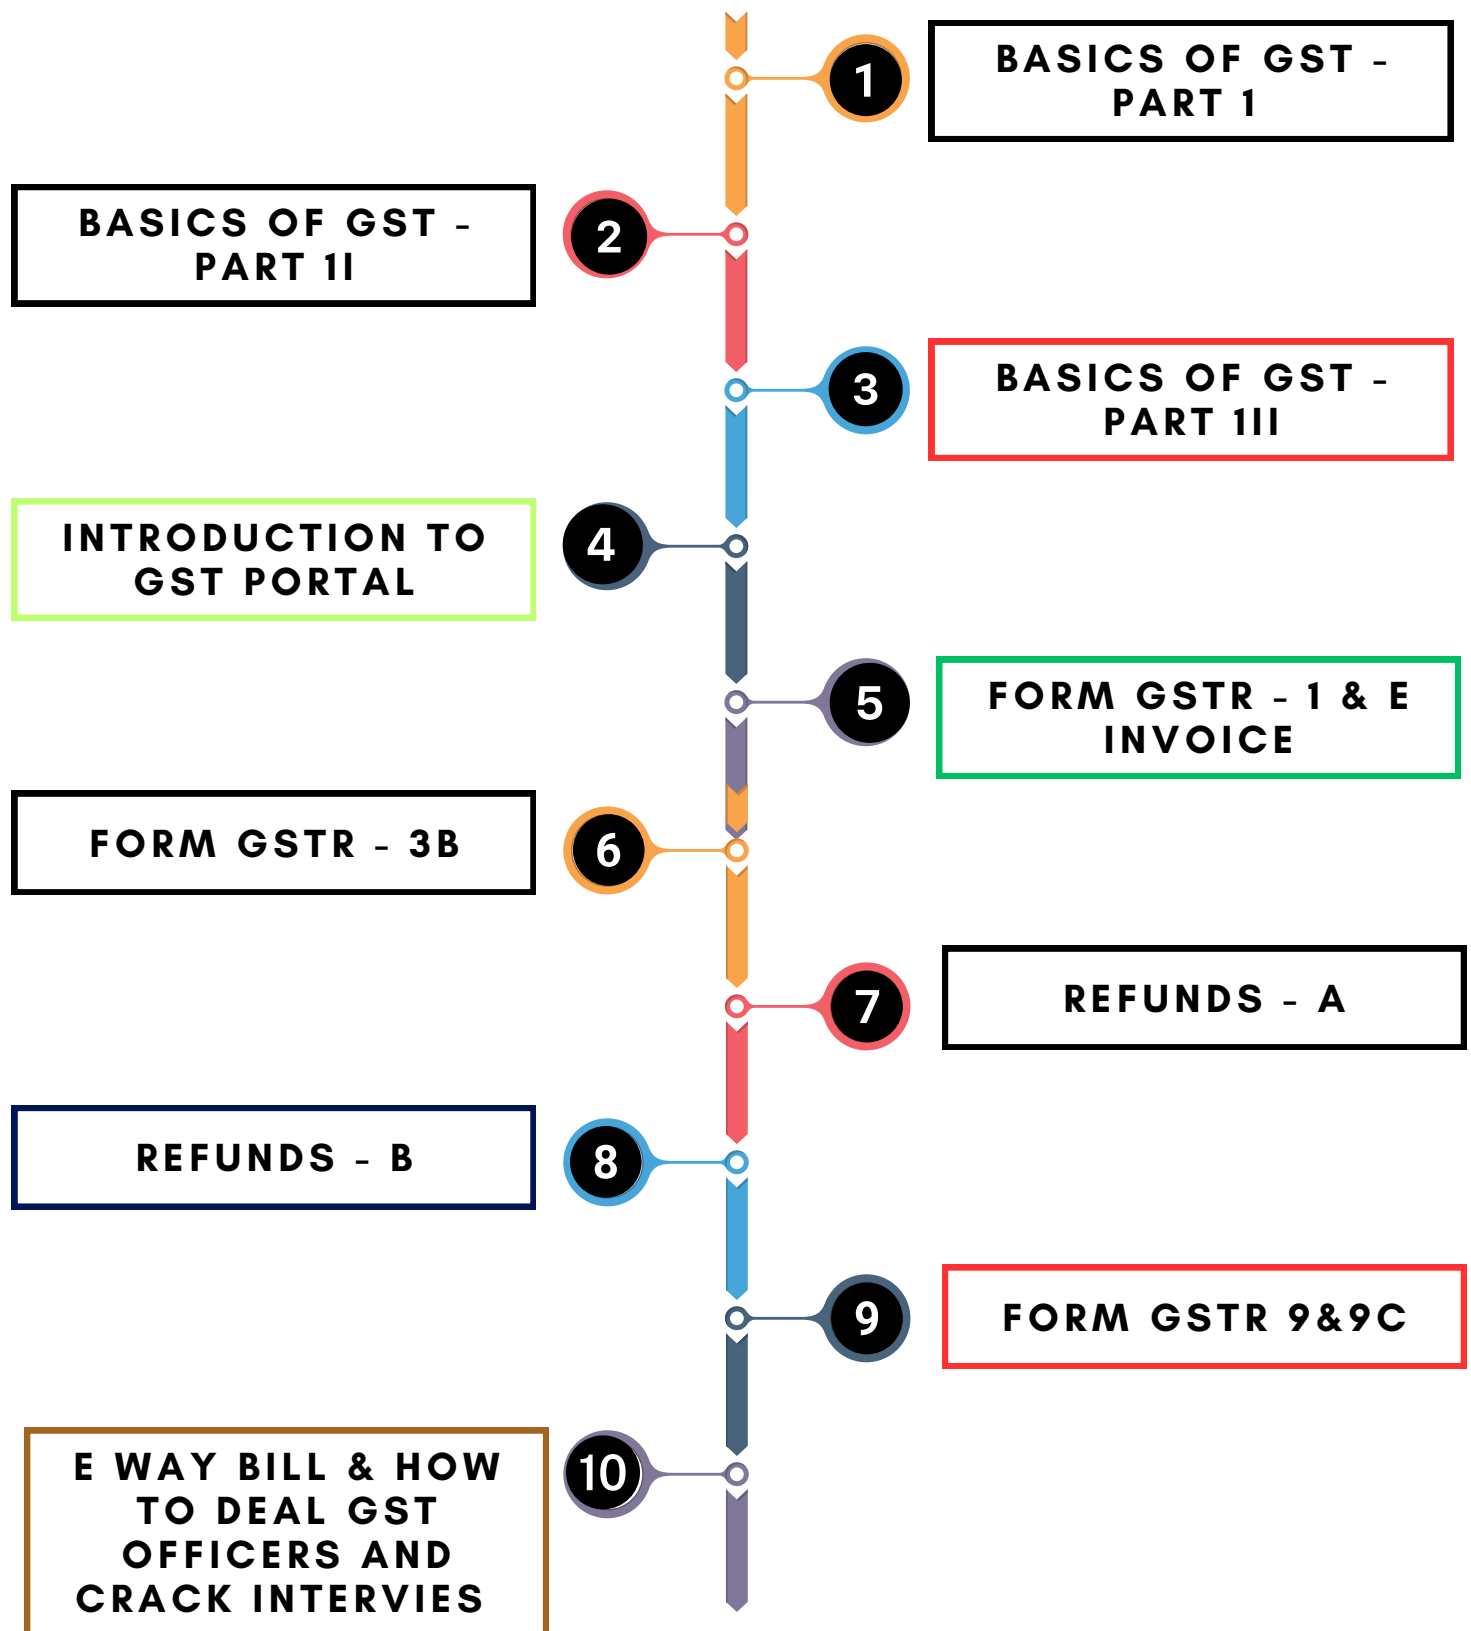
1
BASICS OF GST - PART 1

BASICS OF GST - PART 1I
2

3
BASICS OF GST - PART 1II

INTRODUCTION TO GST PORTAL
4

5
FORM GSTR - 1 & E INVOICE

FORM GSTR - 3B
6

7
REFUNDS - A

REFUNDS - B
8

9
FORM GSTR 9&9C

E WAY BILL & HOW TO DEAL GST OFFICERS AND CRACK INTERVIES
10